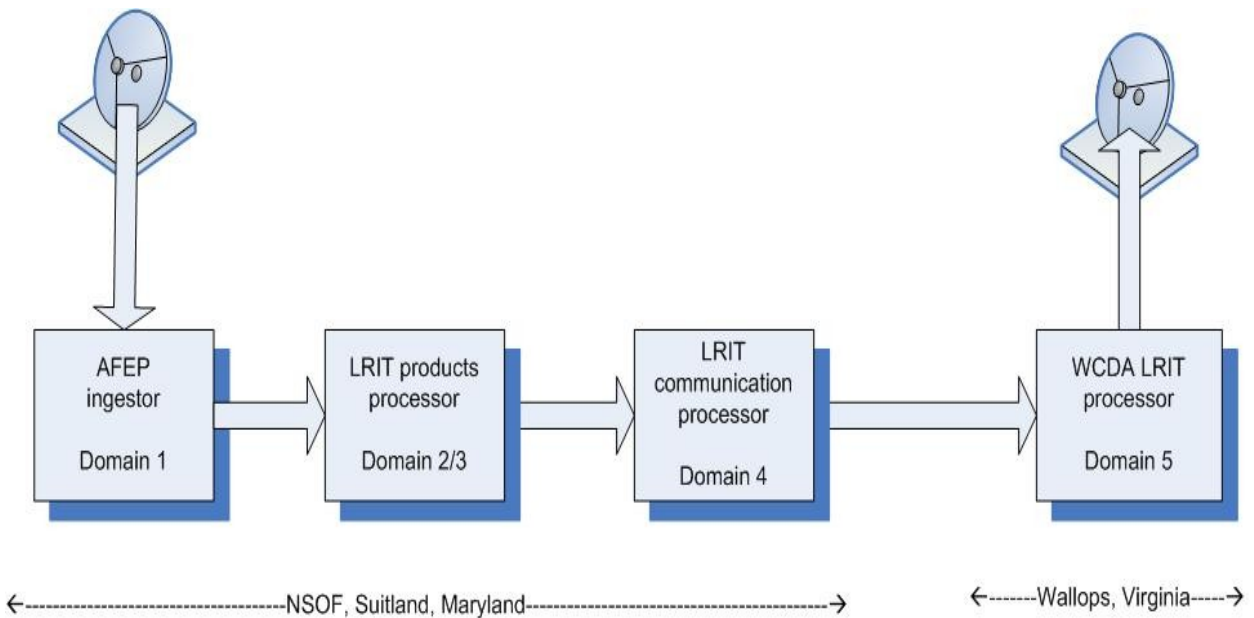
AFEP ingestor

Domain 1

LRIT products processor

Domain 2/3

LRIT communication processor

Domain 4

WCDA LRIT processor

Domain 5

←--------------------------------NSOF, Suitland, Maryland------------------------------------------→

←-------Wallops, Virginia----→